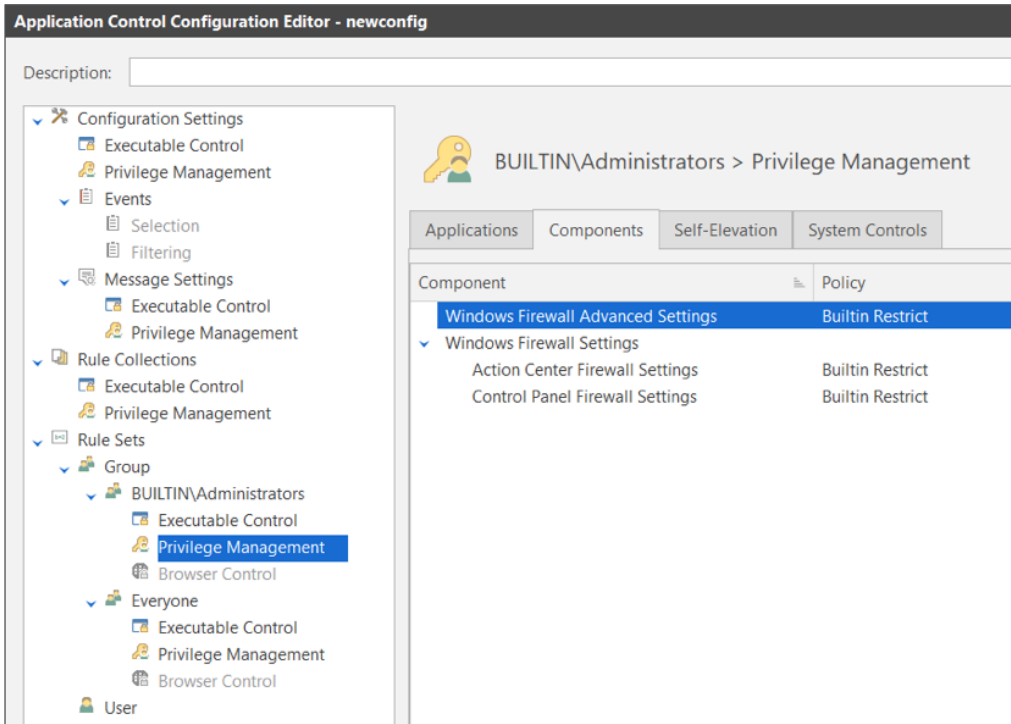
Application Control Configuration Editor - newconfig

Description:

Configuration Settings
Executable Control
Privilege Management
Events
Selection
Filtering
Message Settings
Executable Control
Privilege Management
Rule Collections
Executable Control
Privilege Management
Rule Sets
Group
BUILTIN\Administrators
Executable Control
Privilege Management
Browser Control
Everyone
Executable Control
Privilege Management
Browser Control
User

BUILTIN\Administrators > Privilege Management

Applications | Components | Self-Elevation | System Controls

| Component | Policy |
|---|---|
| Windows Firewall Advanced Settings | Builtin Restrict |
| Windows Firewall Settings | |
| Action Center Firewall Settings | Builtin Restrict |
| Control Panel Firewall Settings | Builtin Restrict |